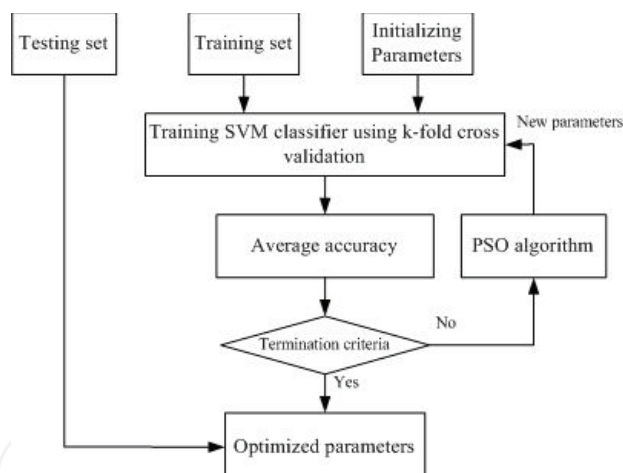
Testing set

Training set

Initializing Parameters

Training SVM classifier using k-fold cross validation

New parameters

Average accuracy

PSO algorithm

No

Termination criteria

Yes

Optimized parameters